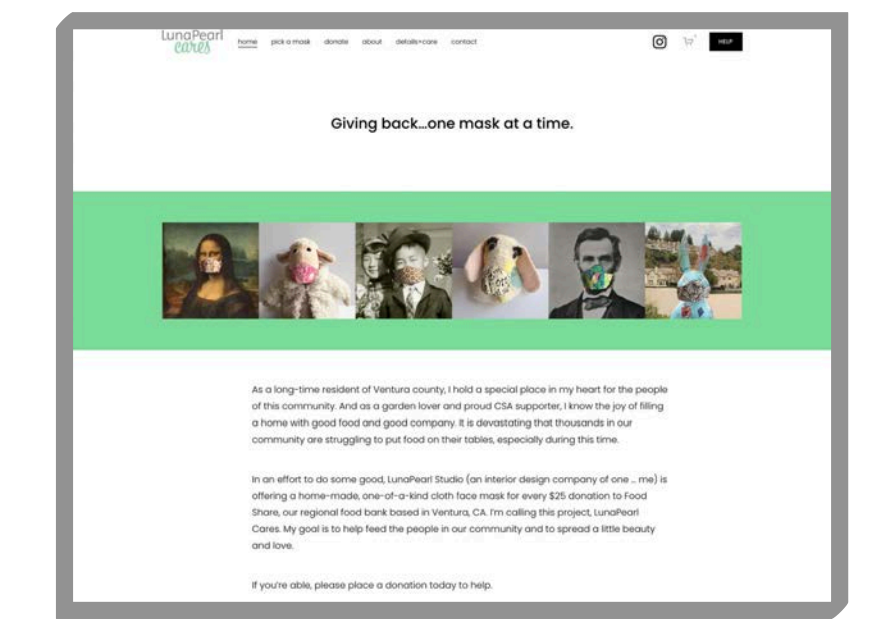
LunaPearl cares

home pick a mask donate about details+care contact

HELP

Giving back...one mask at a time.

As a long-time resident of Ventura county, I hold a special place in my heart for the people of this community. And as a garden lover and proud CSA supporter, I know the joy of filling a home with good food and good company. It is devastating that thousands in our community are struggling to put food on their tables, especially during this time.

In an effort to do some good, LunaPearl Studio (an interior design company of one ... me) is offering a home-made, one-of-a-kind cloth face mask for every $25 donation to Food Share, our regional food bank based in Ventura, CA. I'm calling this project, LunaPearl Cares. My goal is to help feed the people in our community and to spread a little beauty and love.

If you're able, please place a donation today to help.